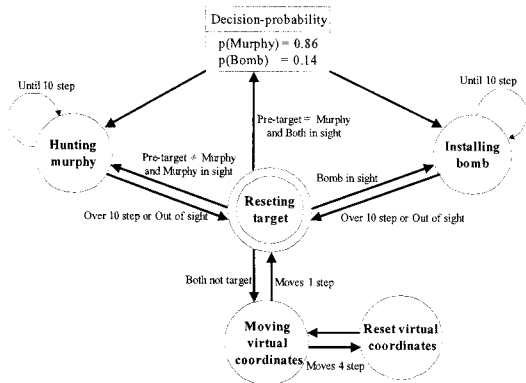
Decision-probability
p(Murphy) = 0.86
p(Bomb) = 0.14

Until 10 step

Until 10 step

Hunting murphy

Pre-target = Murphy and Both in sight

Installing bomb

Pre-target ≠ Murphy and Murphy in sight

Bomb in sight

Reseting target

Over 10 step or Out of sight

Over 10 step or Out of sight

Both not target

Moves 1 step

Moving virtual coordinates

Reset virtual coordinates

Moves 4 step